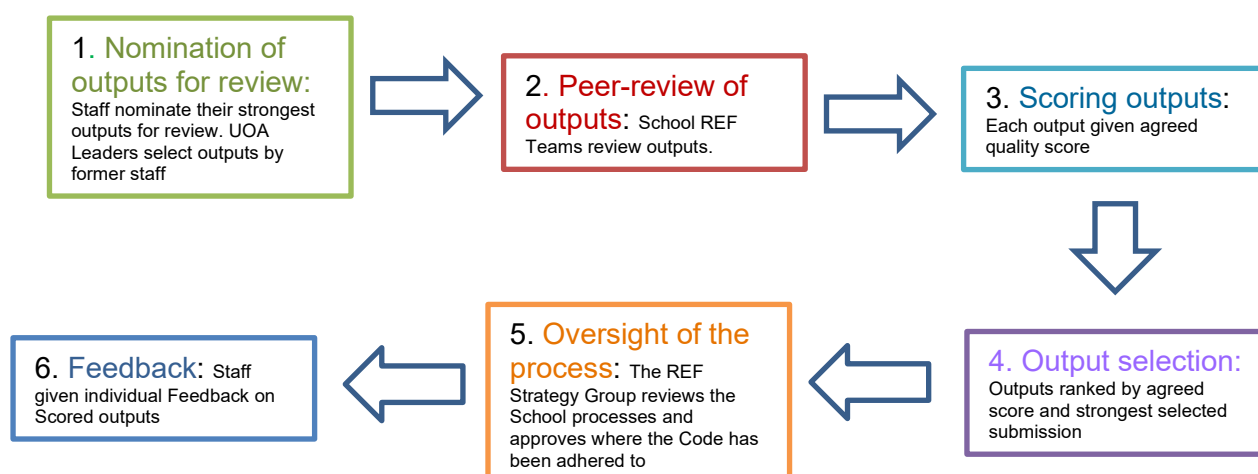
1. Nomination of outputs for review: Staff nominate their strongest outputs for review. UOA Leaders select outputs by former staff

2. Peer-review of outputs: School REF Teams review outputs.

3. Scoring outputs: Each output given agreed quality score

4. Output selection: Outputs ranked by agreed score and strongest selected submission

5. Oversight of the process: The REF Strategy Group reviews the School processes and approves where the Code has been adhered to

6. Feedback: Staff given individual Feedback on Scored outputs